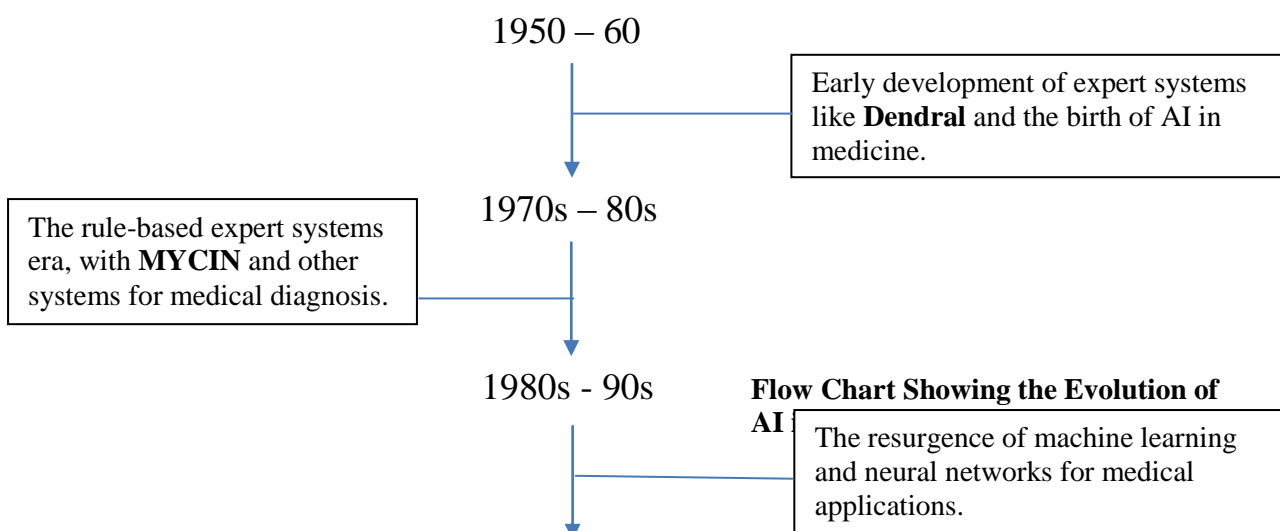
1950 – 60

Early development of expert systems like **Dendral** and the birth of AI in medicine.

1970s – 80s

The rule-based expert systems era, with **MYCIN** and other systems for medical diagnosis.

1980s - 90s

**Flow Chart Showing the Evolution of AI** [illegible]

The resurgence of machine learning and neural networks for medical applications.